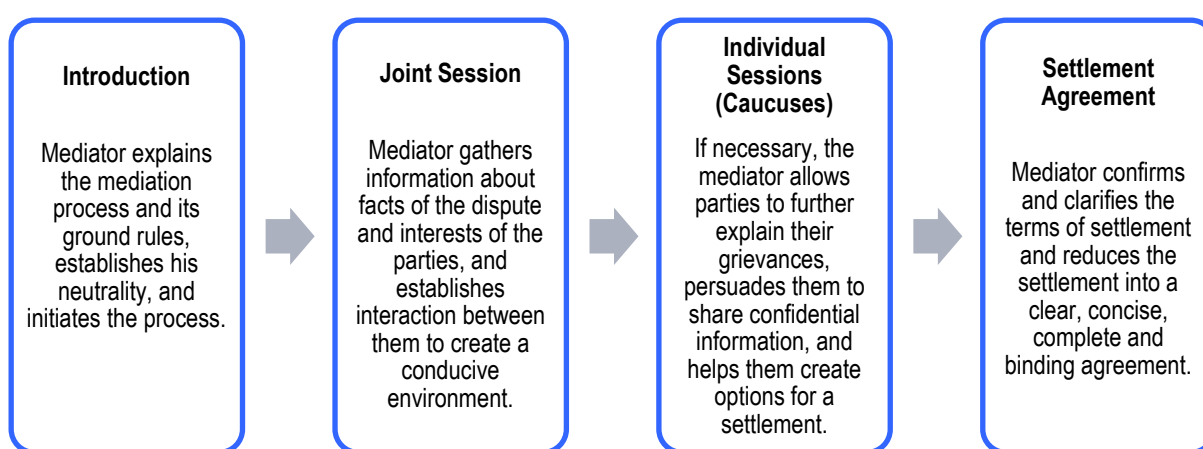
Introduction

Mediator explains the mediation process and its ground rules, establishes his neutrality, and initiates the process.

Joint Session

Mediator gathers information about facts of the dispute and interests of the parties, and establishes interaction between them to create a conducive environment.

Individual Sessions (Caucuses)

If necessary, the mediator allows parties to further explain their grievances, persuades them to share confidential information, and helps them create options for a settlement.

Settlement Agreement

Mediator confirms and clarifies the terms of settlement and reduces the settlement into a clear, concise, complete and binding agreement.